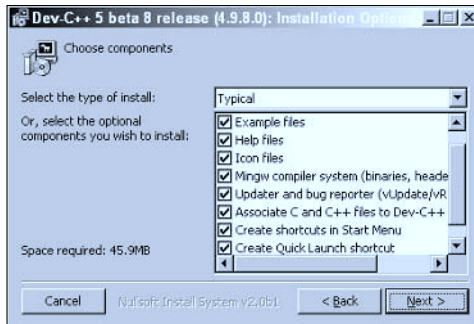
Dev-C++ 5 beta 8 release (4.9.8.0): Installation Options

Choose components

Select the type of install:

Typical

Or, select the optional components you wish to install:

Example files
Help files
Icon files
Mingw compiler system (binaries, heade
Updater and bug reporter (vUpdate/vR
Associate C and C++ files to Dev-C++
Create shortcuts in Start Menu
Create Quick Launch shortcut

Space required: 45.9MB

Cancel

Nullsoft Install System v2.0b1

< Back

Next >